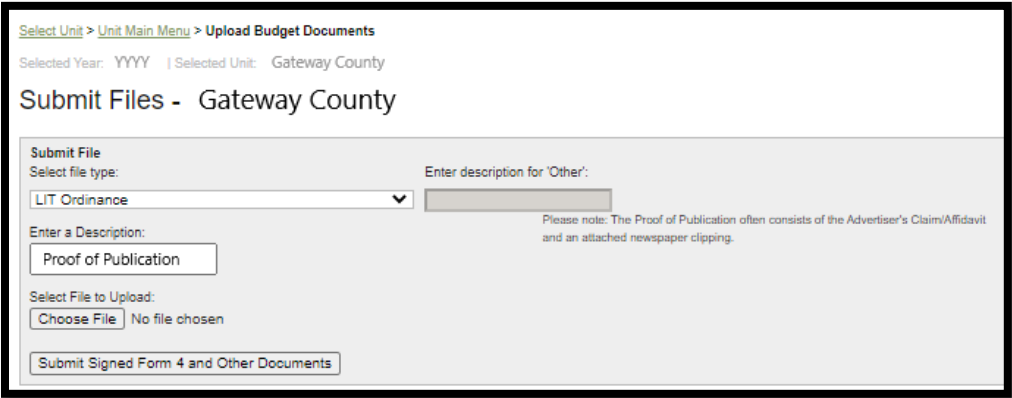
Select Unit > Unit Main Menu > Upload Budget Documents

Selected Year: YYYY | Selected Unit: Gateway County

Submit Files - Gateway County

Submit File

Select file type:

LIT Ordinance

Enter description for 'Other':

Please note: The Proof of Publication often consists of the Advertiser's Claim/Affidavit and an attached newspaper clipping.

Enter a Description:

Proof of Publication

Select File to Upload:

Choose File No file chosen

Submit Signed Form 4 and Other Documents